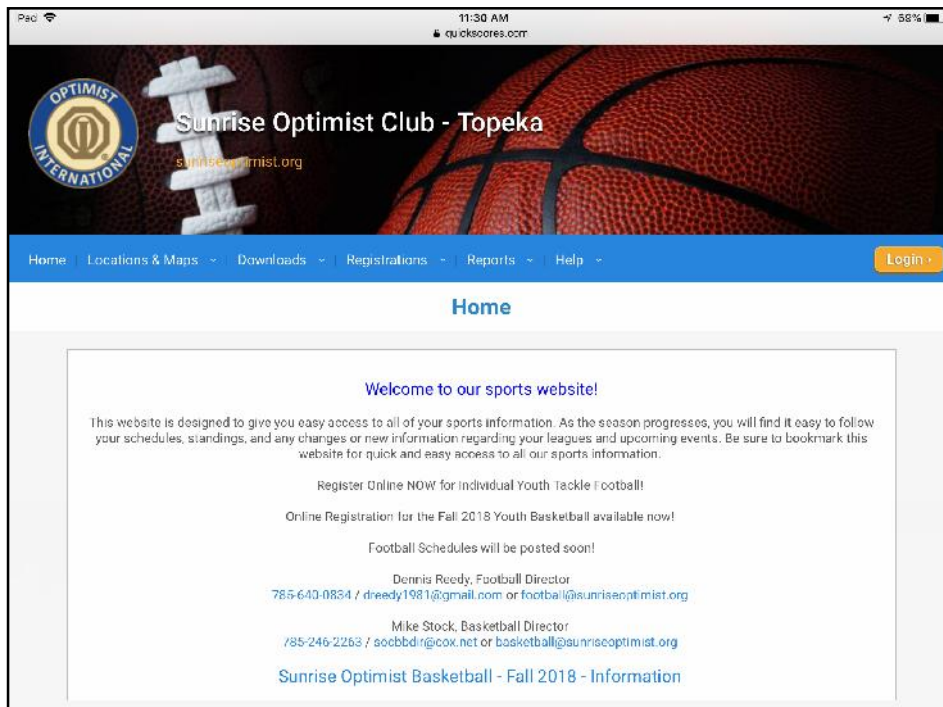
iPad
11:30 AM
quicksocres.com
58%

OPTIMIST INTERNATIONAL

Sunrise Optimist Club - Topeka
sunriseoptimist.org

Home | Locations & Maps | Downloads | Registrations | Reports | Help
Login

Home

Welcome to our sports website!

This website is designed to give you easy access to all of your sports information. As the season progresses, you will find it easy to follow your schedules, standings, and any changes or new information regarding your leagues and upcoming events. Be sure to bookmark this website for quick and easy access to all our sports information.

Register Online NOW for Individual Youth Tackle Football!

Online Registration for the Fall 2018 Youth Basketball available now!

Football Schedules will be posted soon!

Dennis Reedy, Football Director
785-640-0834 / dreedy1981@gmail.com or football@sunriseoptimist.org

Mike Stock, Basketball Director
785-246-2263 / socbbdir@cox.net or basketball@sunriseoptimist.org

Sunrise Optimist Basketball - Fall 2018 - Information